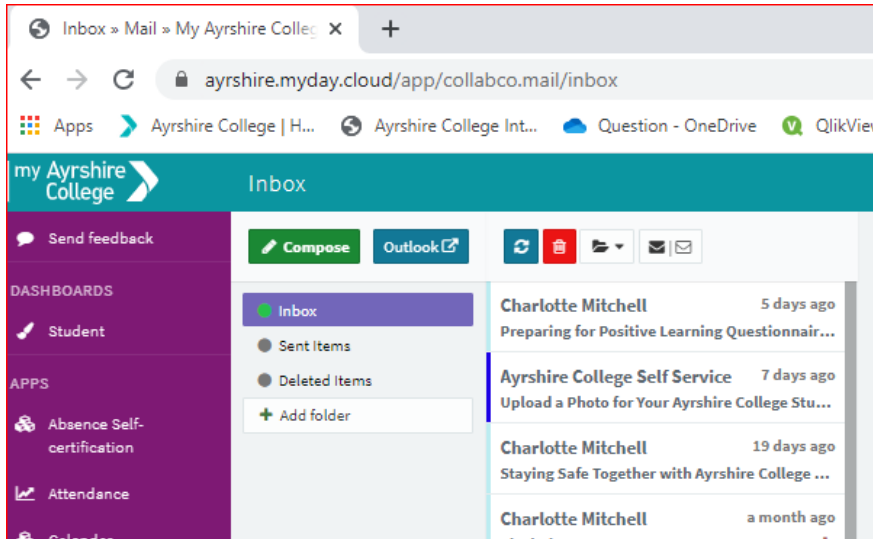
Inbox » Mail » My Ayrshire Colleg ×

ayrshire.myday.cloud/app/collabco.mail/inbox

Apps  Ayrshire College | H...  Ayrshire College Int...  Question - OneDrive  QlikView

my Ayrshire College

Inbox

Send feedback

DASHBOARDS

Student

APPS

Absence Self-certification

Attendance

Compose

Outlook

Inbox

Sent Items

Deleted Items

+ Add folder

Charlotte Mitchell 5 days ago
Preparing for Positive Learning Questionnair...

Ayrshire College Self Service 7 days ago
Upload a Photo for Your Ayrshire College Stu...

Charlotte Mitchell 19 days ago
Staying Safe Together with Ayrshire College ...

Charlotte Mitchell a month ago